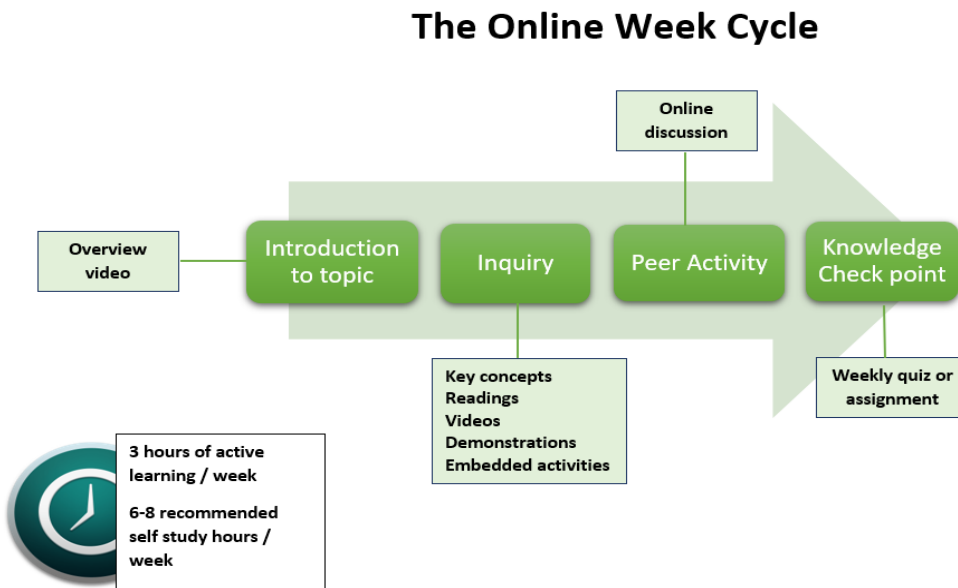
The Online Week Cycle

Online discussion

Overview video

Introduction to topic

Inquiry

Peer Activity

Knowledge Check point

Key concepts
Readings
Videos
Demonstrations
Embedded activities

Weekly quiz or assignment

3 hours of active learning / week

6-8 recommended self study hours / week